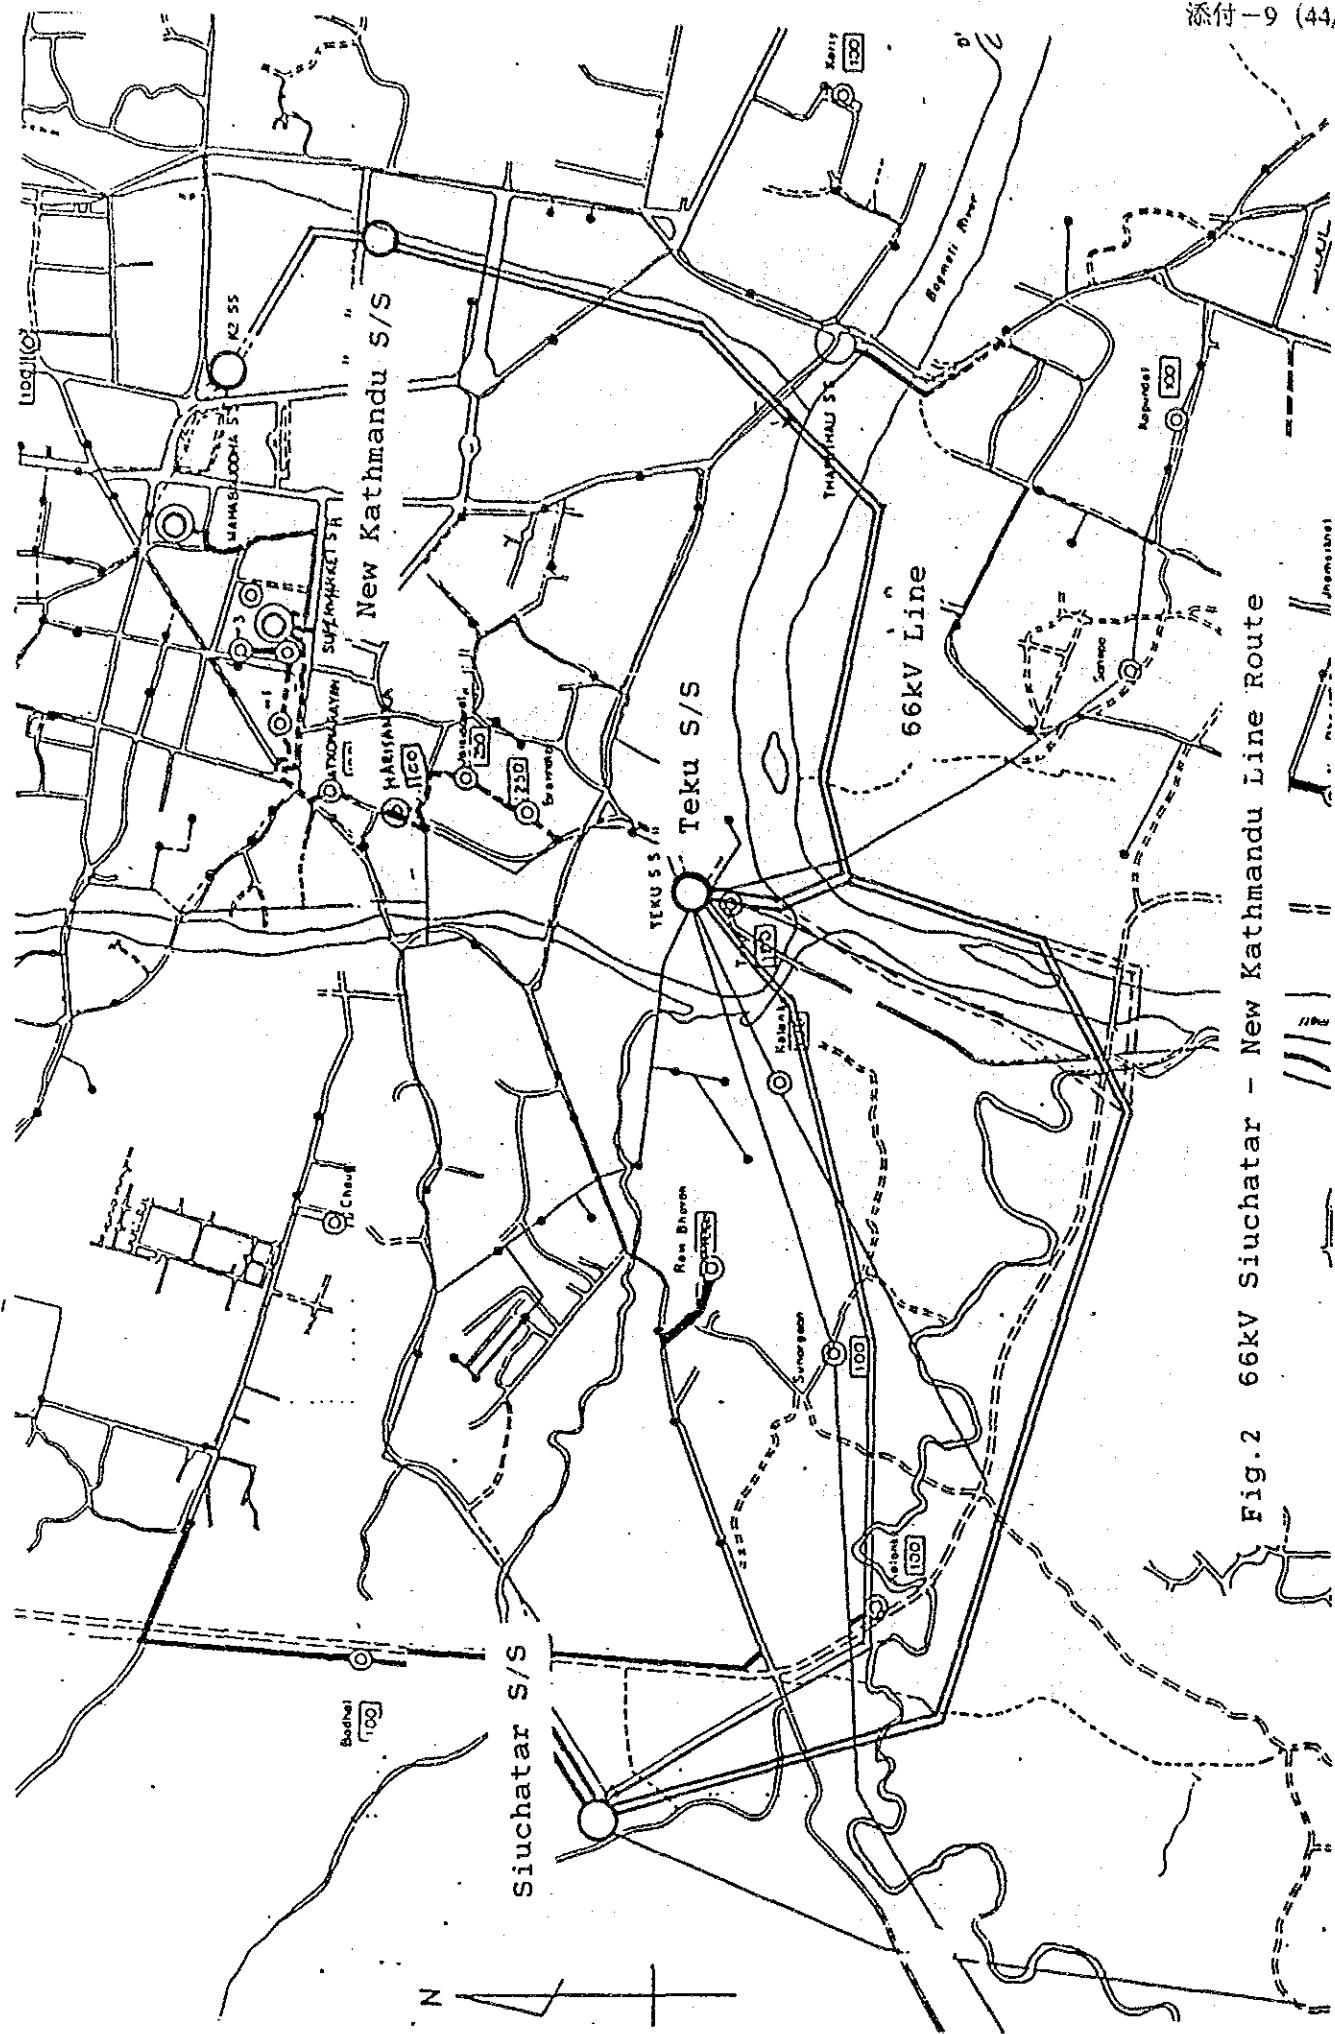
添付−9 (44/

Fig.2 66kV Siuchatar - New Kathmandu Line Route

New Kathmandu S/S

Teku S/S

Siuchatar S/S

66kV Line

TEKU S S

K2 SS

MAHABOUDHA SS

THAPATHALI SS

SUNDHARA

HARISANDA

Bagmati River

100

250

Kalanki

Sunargaon

Ram Bhawan

Badhal

100

N